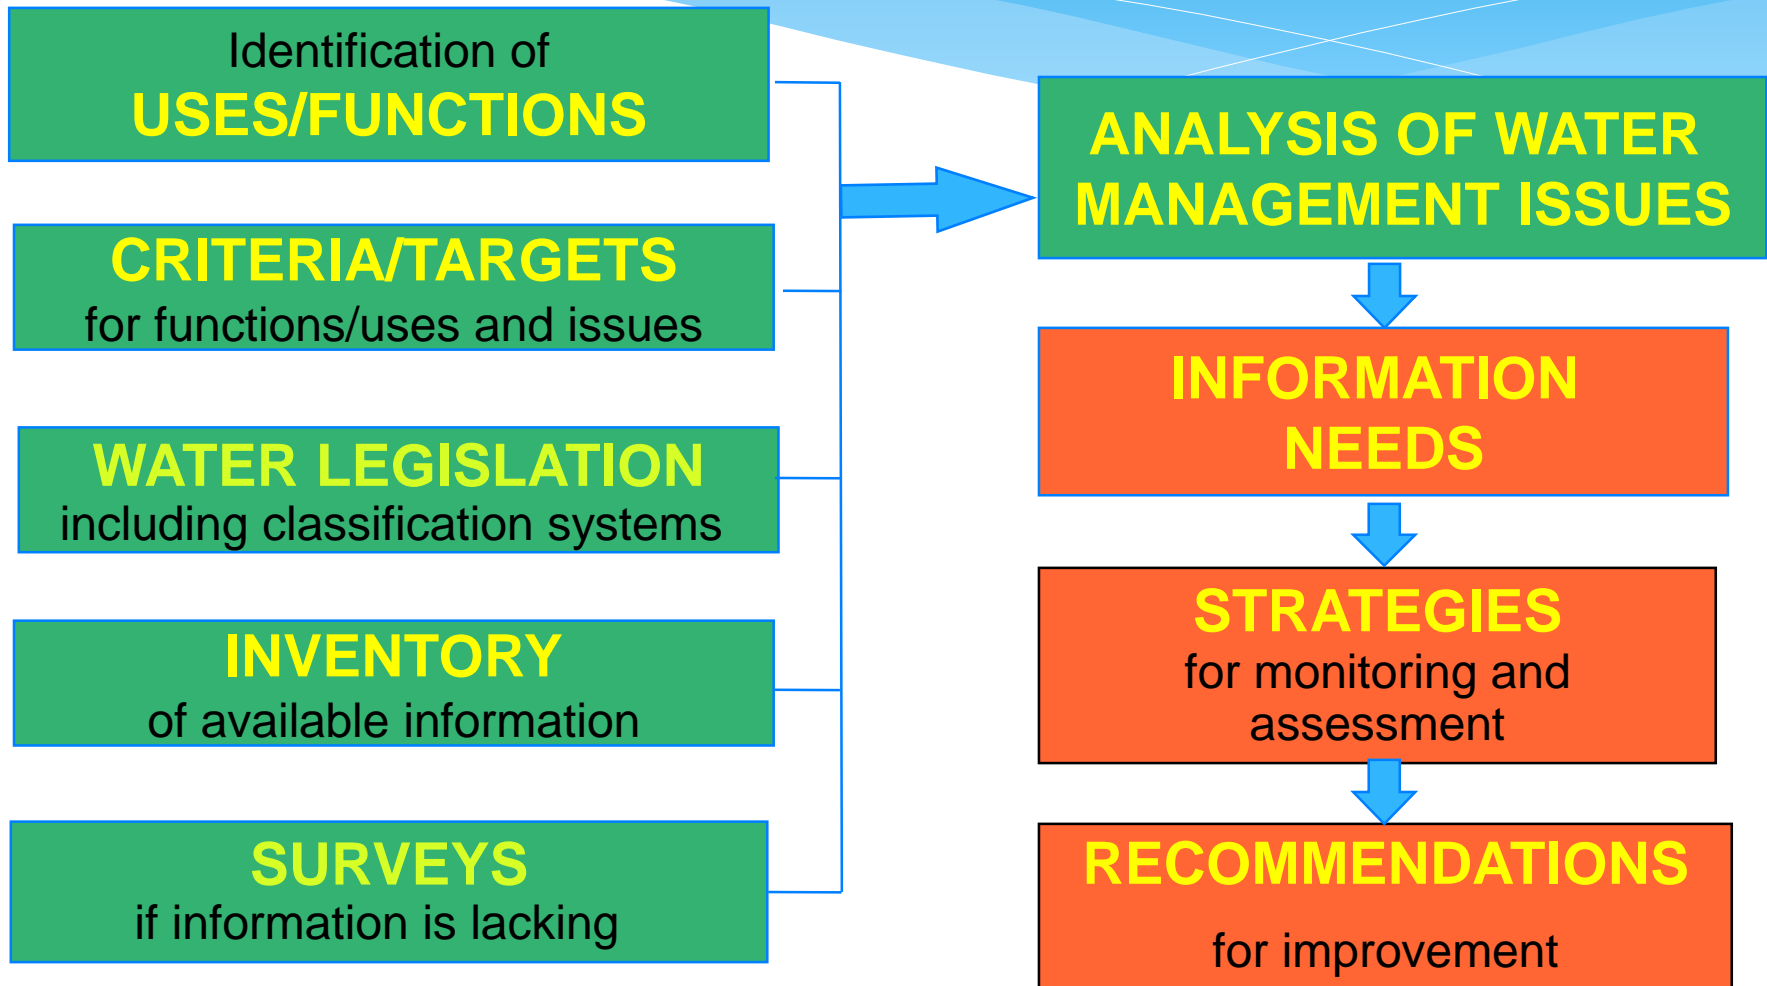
Identification of
USES/FUNCTIONS

CRITERIA/TARGETS
for functions/uses and issues

WATER LEGISLATION
including classification systems

INVENTORY
of available information

SURVEYS
if information is lacking

ANALYSIS OF WATER MANAGEMENT ISSUES

INFORMATION NEEDS

STRATEGIES
for monitoring and assessment

RECOMMENDATIONS
for improvement